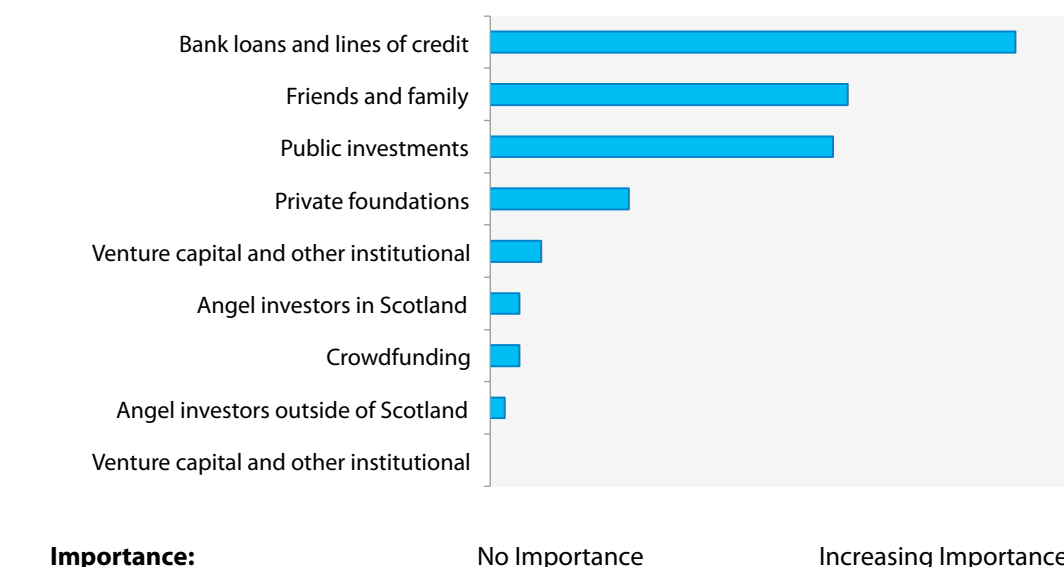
Bank loans and lines of credit
Friends and family
Public investments
Private foundations
Venture capital and other institutional
Angel investors in Scotland
Crowdfunding
Angel investors outside of Scotland
Venture capital and other institutional

Importance: No Importance Increasing Importance